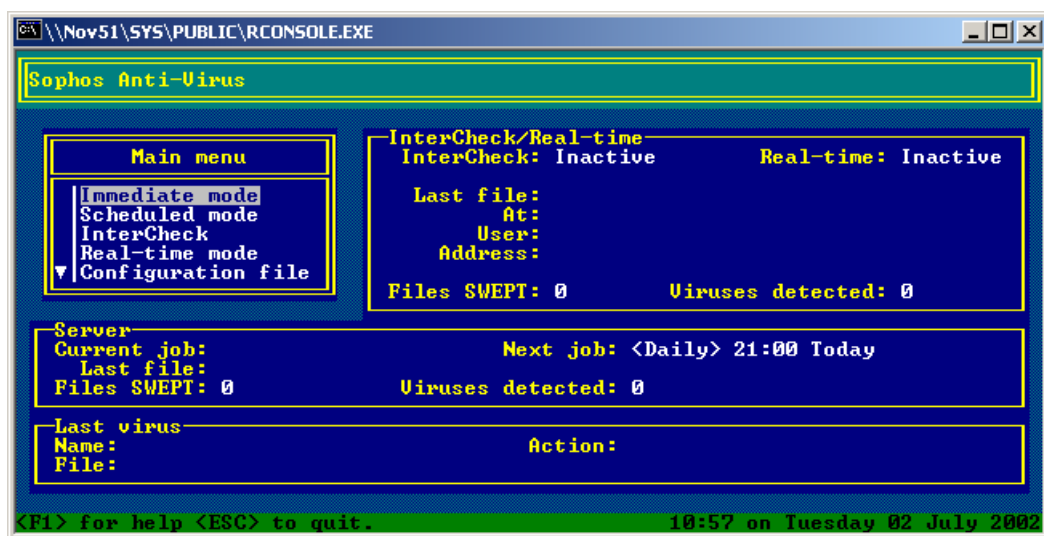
\\Nov51\SYS\PUBLIC\RCONSOLE.EXE

Sophos Anti-Virus

Main menu

Immediate mode
Scheduled mode
InterCheck
Real-time mode
Configuration file

InterCheck/Real-time
InterCheck: Inactive
Real-time: Inactive

Last file:
At:
User:
Address:

Files SWEPT: 0
Viruses detected: 0

Server
Current job:
Next job: <Daily> 21:00 Today
Last file:
Files SWEPT: 0
Viruses detected: 0

Last virus
Name:
Action:
File:

<F1> for help <ESC> to quit.
10:57 on Tuesday 02 July 2002